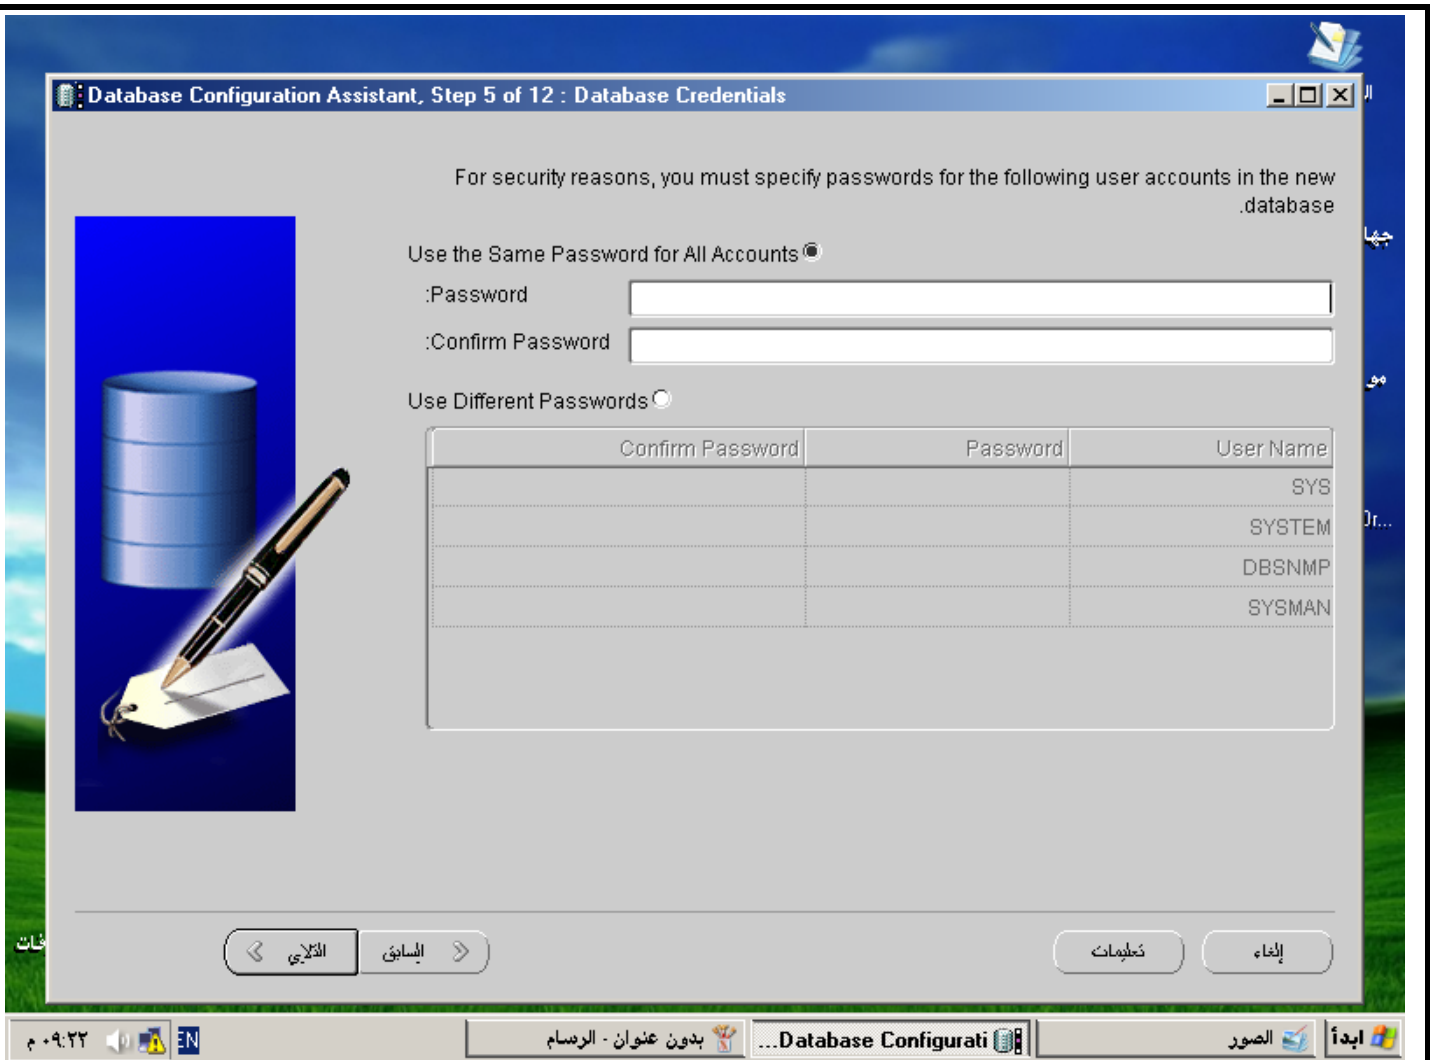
Database Configuration Assistant, Step 5 of 12 : Database Credentials

For security reasons, you must specify passwords for the following user accounts in the new .database

Use the Same Password for All Accounts

:Password

:Confirm Password

Use Different Passwords

| Confirm Password | Password | User Name |
|---|---|---|
| | | SYS |
| | | SYSTEM |
| | | DBSNMP |
| | | SYSMAN |

التالي

السابق

تعليمات

إلغاء

ابدأ

الصور

...Database Configurati

بدون عنوان - الرسام

EN

٠٩:٣٢ م